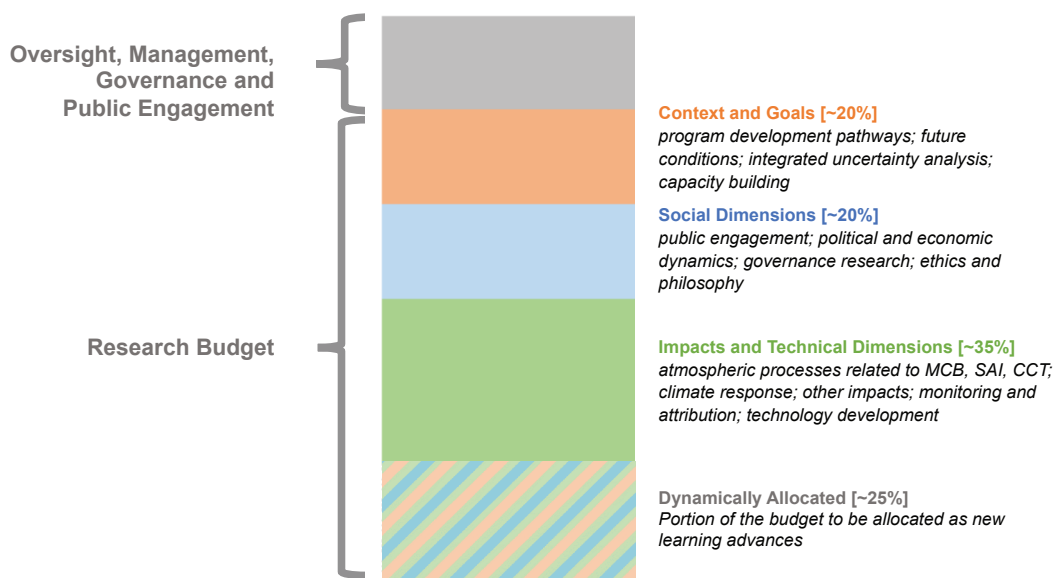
Oversight, Management, Governance and Public Engagement

Research Budget

Context and Goals [~20%]
program development pathways; future conditions; integrated uncertainty analysis; capacity building

Social Dimensions [~20%]
public engagement; political and economic dynamics; governance research; ethics and philosophy

Impacts and Technical Dimensions [~35%]
atmospheric processes related to MCB, SAI, CCT; climate response; other impacts; monitoring and attribution; technology development

Dynamically Allocated [~25%]
Portion of the budget to be allocated as new learning advances